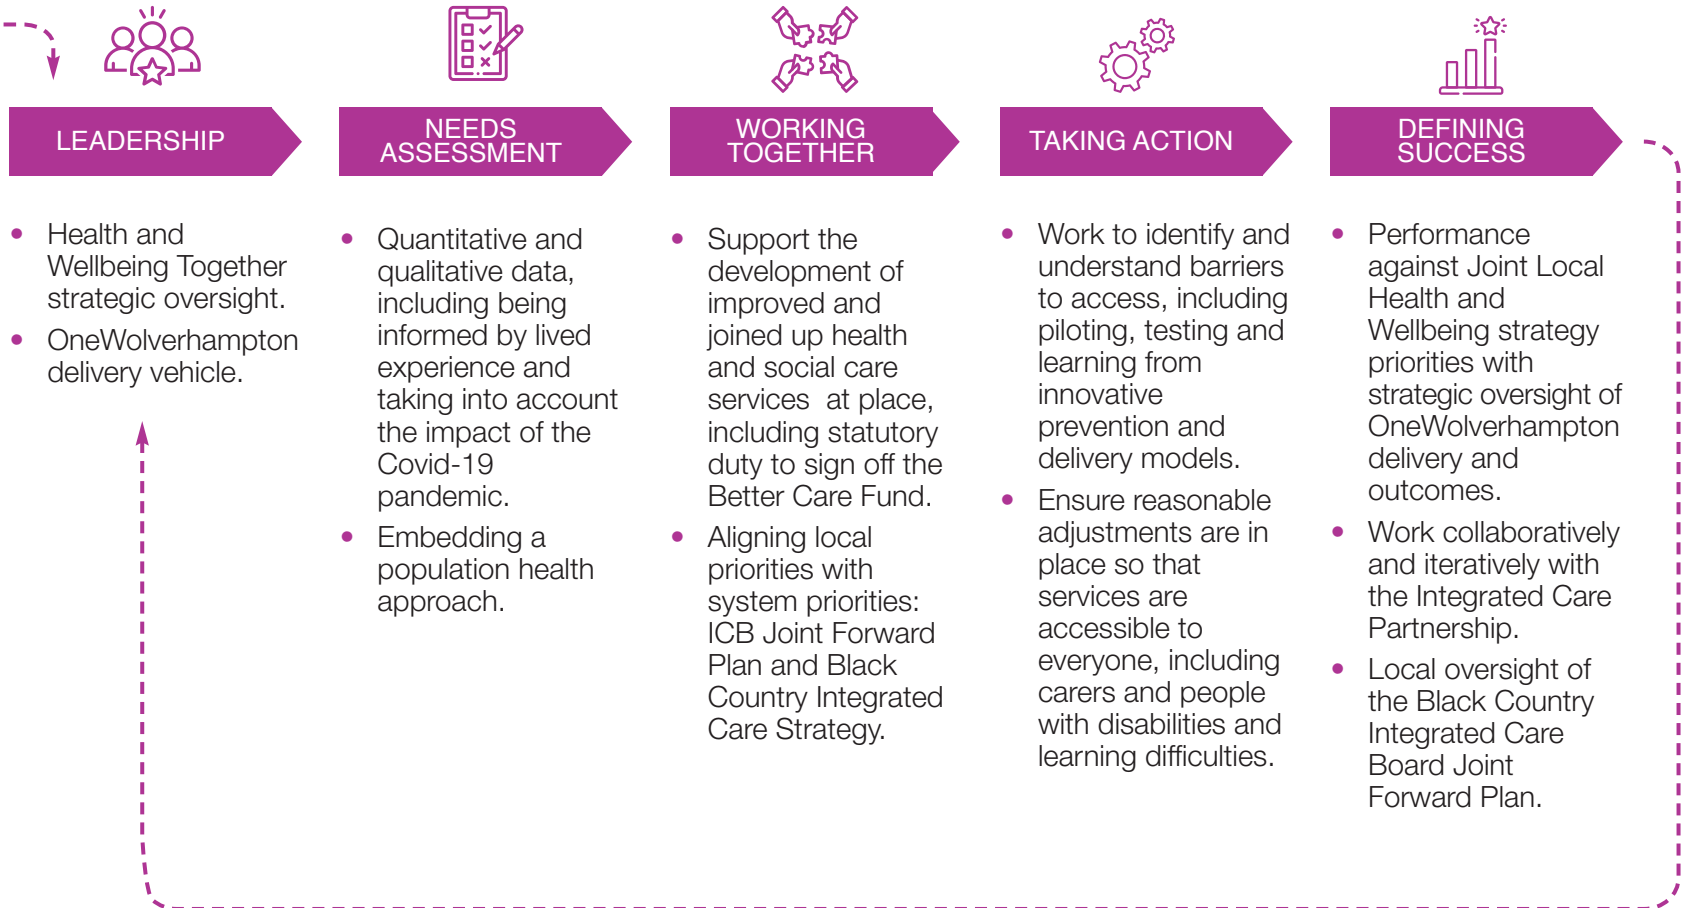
LEADERSHIP

- Health and Wellbeing Together strategic oversight.
- OneWolverhampton delivery vehicle.

NEEDS ASSESSMENT

- Quantitative and qualitative data, including being informed by lived experience and taking into account the impact of the Covid-19 pandemic.
- Embedding a population health approach.

WORKING TOGETHER

- Support the development of improved and joined up health and social care services at place, including statutory duty to sign off the Better Care Fund.
- Aligning local priorities with system priorities: ICB Joint Forward Plan and Black Country Integrated Care Strategy.

TAKING ACTION

- Work to identify and understand barriers to access, including piloting, testing and learning from innovative prevention and delivery models.
- Ensure reasonable adjustments are in place so that services are accessible to everyone, including carers and people with disabilities and learning difficulties.

DEFINING SUCCESS

- Performance against Joint Local Health and Wellbeing strategy priorities with strategic oversight of OneWolverhampton delivery and outcomes.
- Work collaboratively and iteratively with the Integrated Care Partnership.
- Local oversight of the Black Country Integrated Care Board Joint Forward Plan.